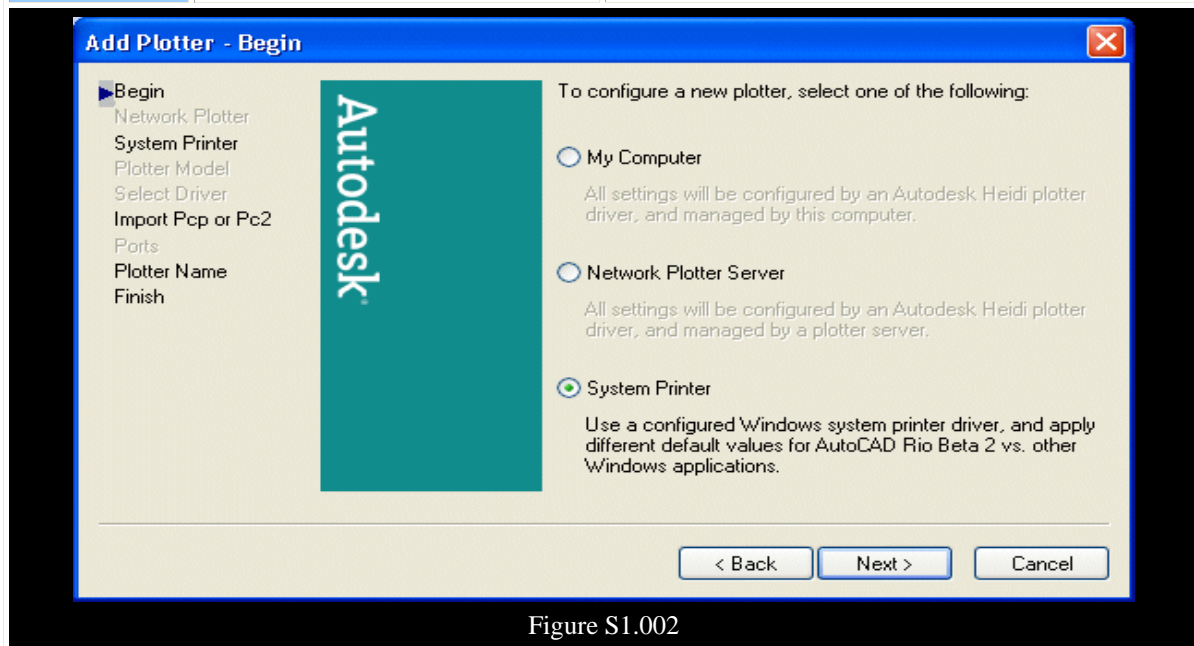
Add Plotter - Begin

Begin
Network Plotter
System Printer
Plotter Model
Select Driver
Import Pcp or Pc2
Ports
Plotter Name
Finish

Autodesk

To configure a new plotter, select one of the following:

My Computer

All settings will be configured by an Autodesk Heidi plotter driver, and managed by this computer.

Network Plotter Server

All settings will be configured by an Autodesk Heidi plotter driver, and managed by a plotter server.

System Printer

Use a configured Windows system printer driver, and apply different default values for AutoCAD Rio Beta 2 vs. other Windows applications.

< Back
Next >
Cancel

Figure S1.002